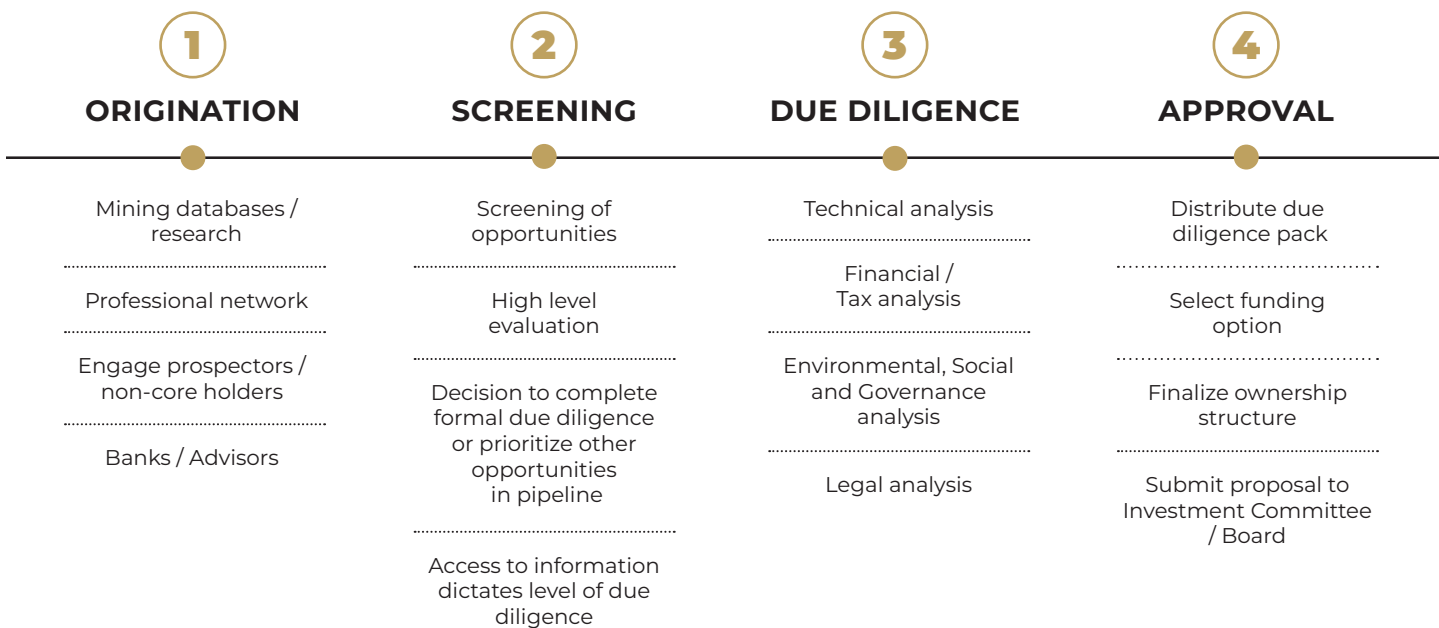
1
ORIGINATION

Mining databases / research

Professional network

Engage prospectors / non-core holders

Banks / Advisors

2
SCREENING

Screening of opportunities

High level evaluation

Decision to complete formal due diligence or prioritize other opportunities in pipeline

Access to information dictates level of due diligence

3
DUE DILIGENCE

Technical analysis

Financial / Tax analysis

Environmental, Social and Governance analysis

Legal analysis

4
APPROVAL

Distribute due diligence pack

Select funding option

Finalize ownership structure

Submit proposal to Investment Committee / Board